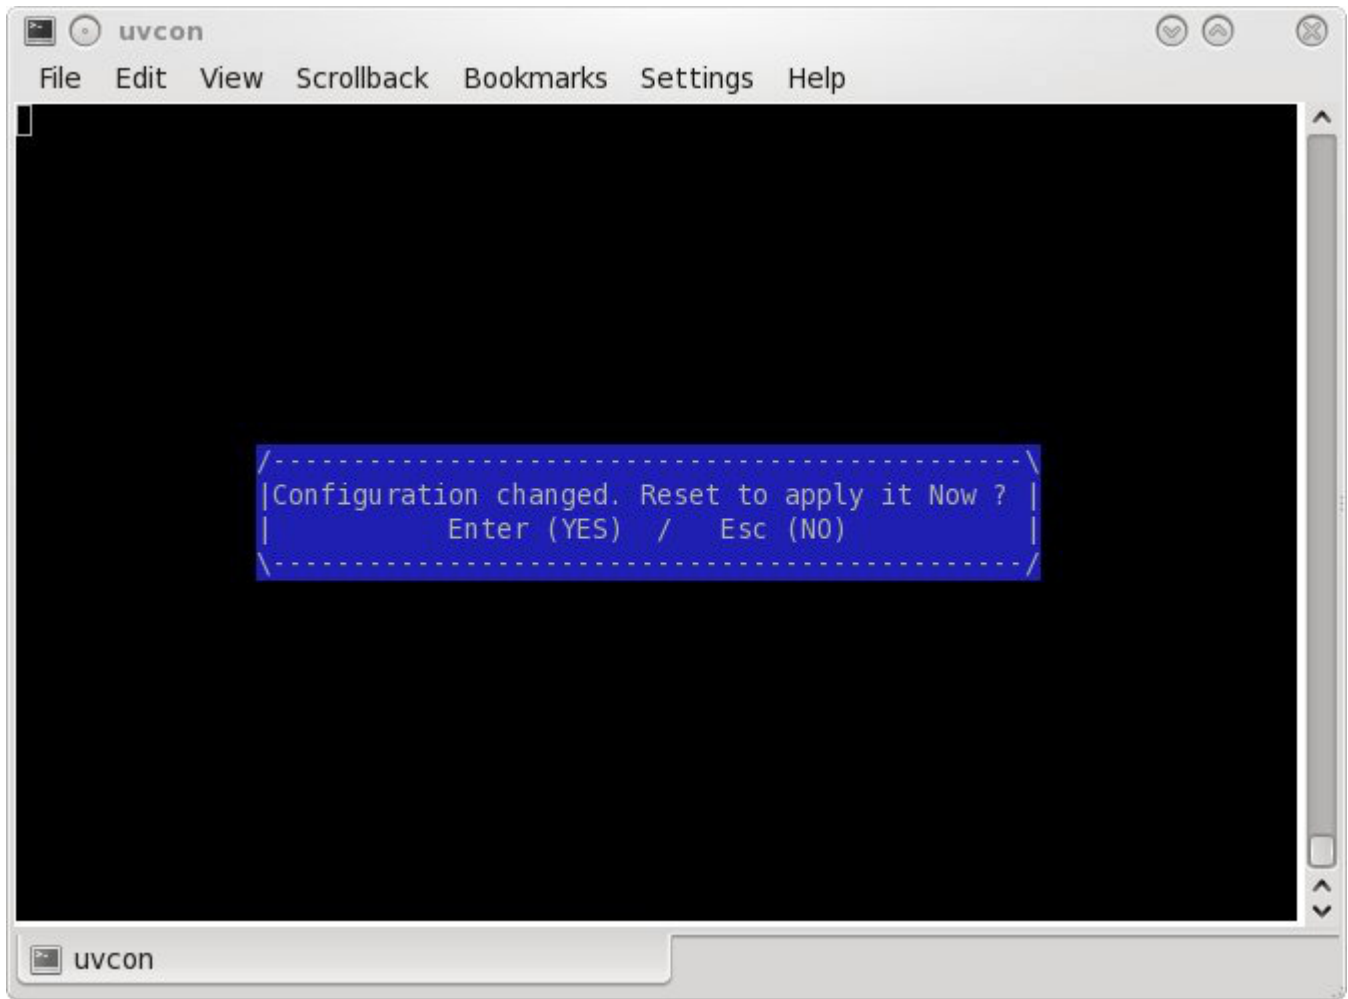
uvcon

File Edit View Scrollback Bookmarks Settings Help

/------------------------------------------\
|Configuration changed. Reset to apply it Now ? |
| Enter (YES) / Esc (NO) |
\------------------------------------------/

uvcon